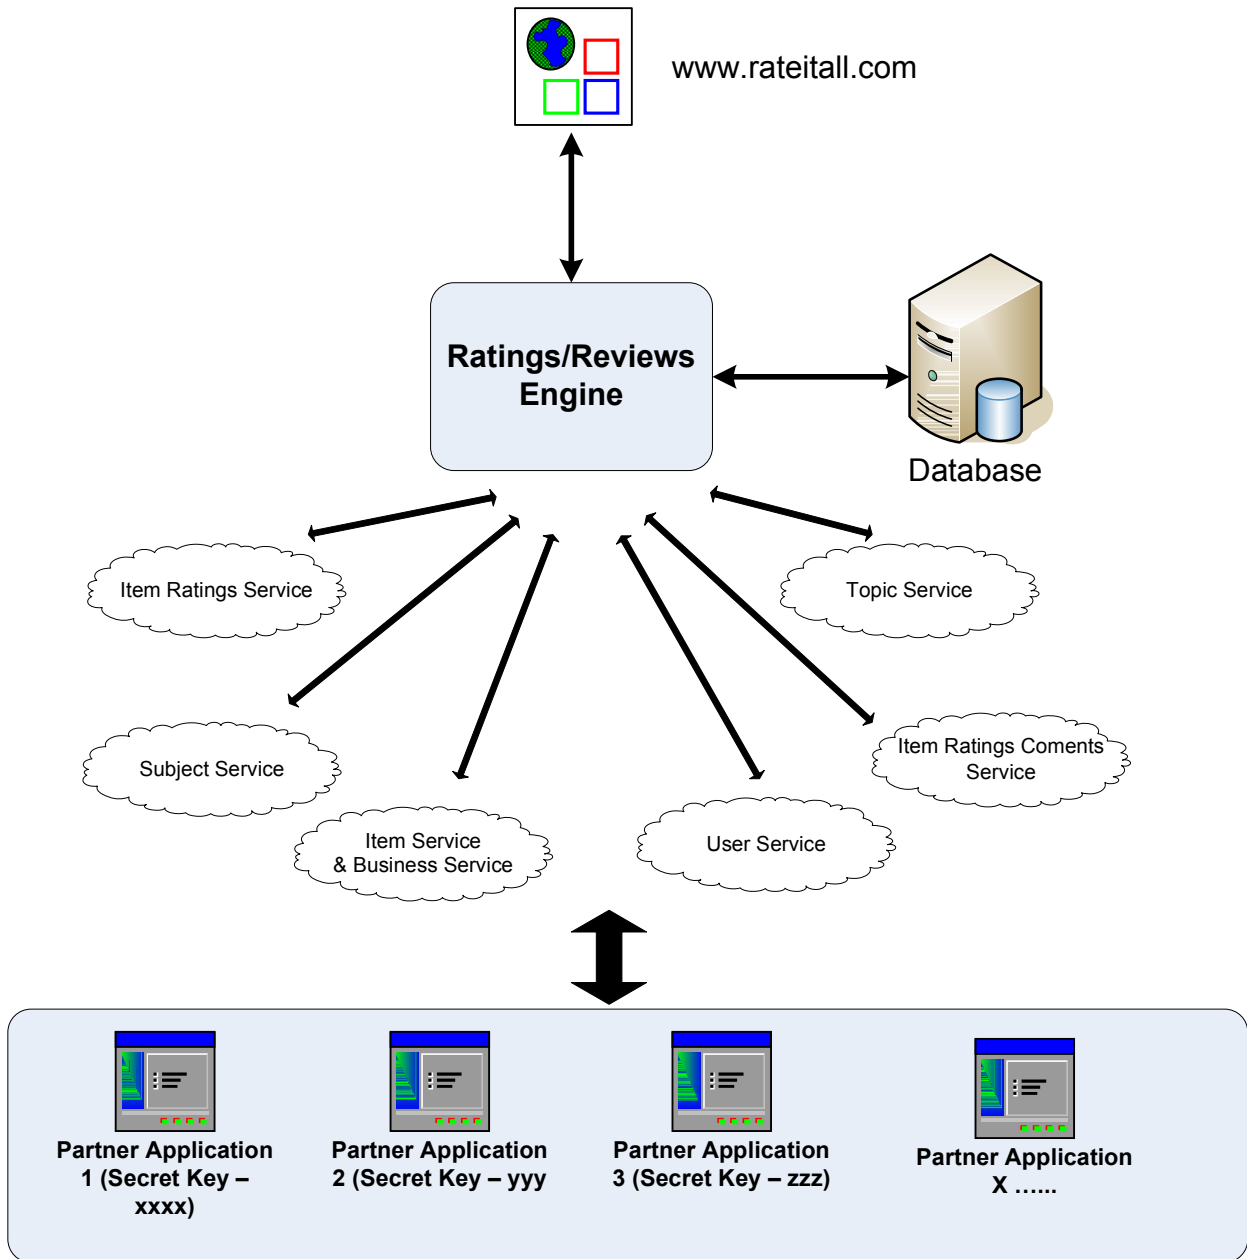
www.rateitall.com

Ratings/Reviews Engine

Database

Item Ratings Service

Topic Service

Subject Service

Item Ratings Coments Service

Item Service & Business Service

User Service

Partner Application 1 (Secret Key – xxxx)

Partner Application 2 (Secret Key – yyy

Partner Application 3 (Secret Key – zzz)

Partner Application X ……